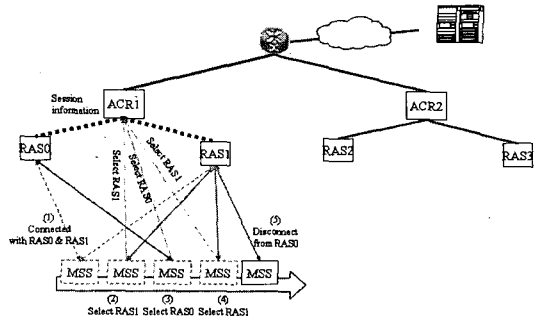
Session information

ACR1

ACR2

RAS0

RAS1

RAS2

RAS3

Select RAS1

Select RAS0

Select RAS1

(1) Connected with RAS0 & RAS1

(5) Disconnect from RAS0

MSS

MSS

MSS

MSS

MSS

(2) Select RAS1

(3) Select RAS0

(4) Select RAS1